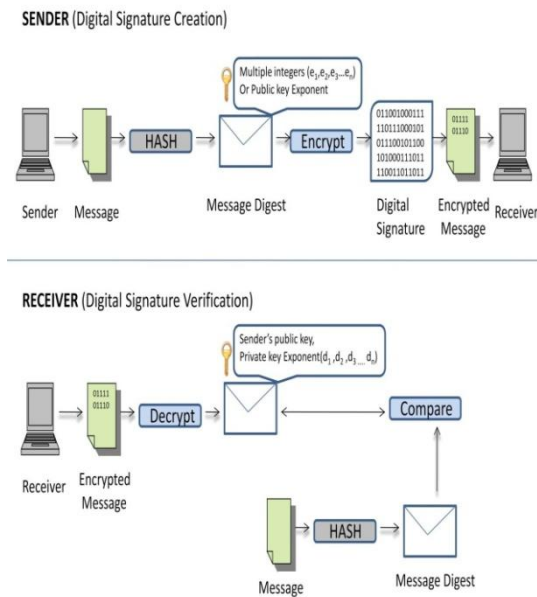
**SENDER** (Digital Signature Creation)

Multiple integers ($e_1, e_2, e_3 ... e_n$) Or Public key Exponent

HASH

Encrypt

011001000111
110111000101
011100101100
101000111011
110011011011

01111
01110

Sender

Message

Message Digest

Digital Signature

Encrypted Message

Receiver

**RECEIVER** (Digital Signature Verification)

Sender's public key, Private key Exponent($d_1, d_2, d_3 ... d_n$)

01111
01110

Decrypt

Compare

Receiver

Encrypted Message

HASH

Message

Message Digest